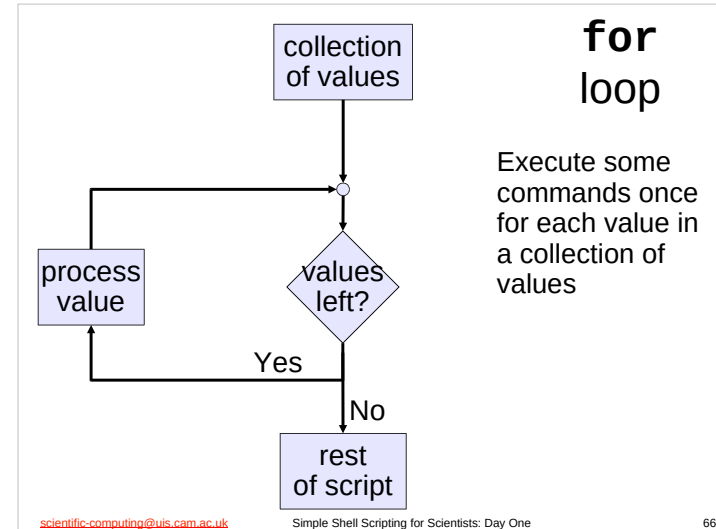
for
loop

Execute some commands once for each value in a collection of values

collection of values

process value

values left?

Yes

No

rest of script

scientific-computing@uis.cam.ac.uk

Simple Shell Scripting for Scientists: Day One

66